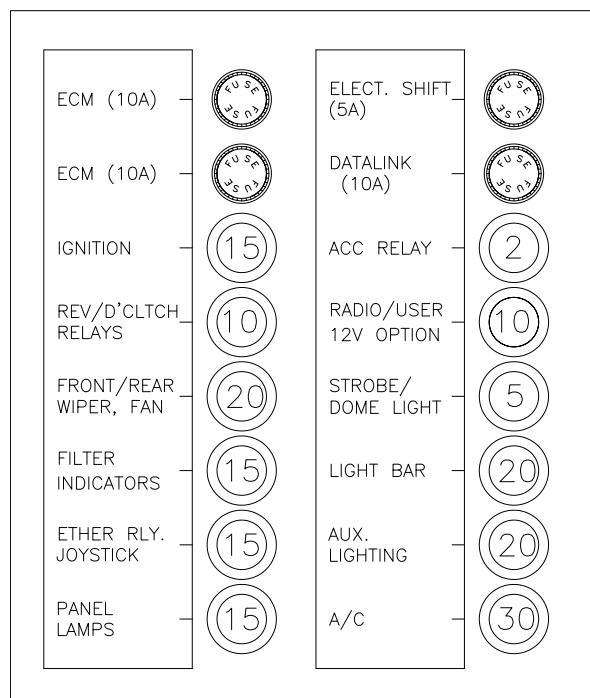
ECM (10A)

FUSE FUSE

ECM (10A)

FUSE FUSE

IGNITION

15

REV/D'CLTCH RELAYS

10

FRONT/REAR WIPER, FAN

20

FILTER INDICATORS

15

ETHER RLY. JOYSTICK

15

PANEL LAMPS

15

ELECT. SHIFT (5A)

FUSE FUSE

DATALINK (10A)

FUSE FUSE

ACC RELAY

2

RADIO/USER 12V OPTION

10

STROBE/ DOME LIGHT

5

LIGHT BAR

20

AUX. LIGHTING

20

A/C

30